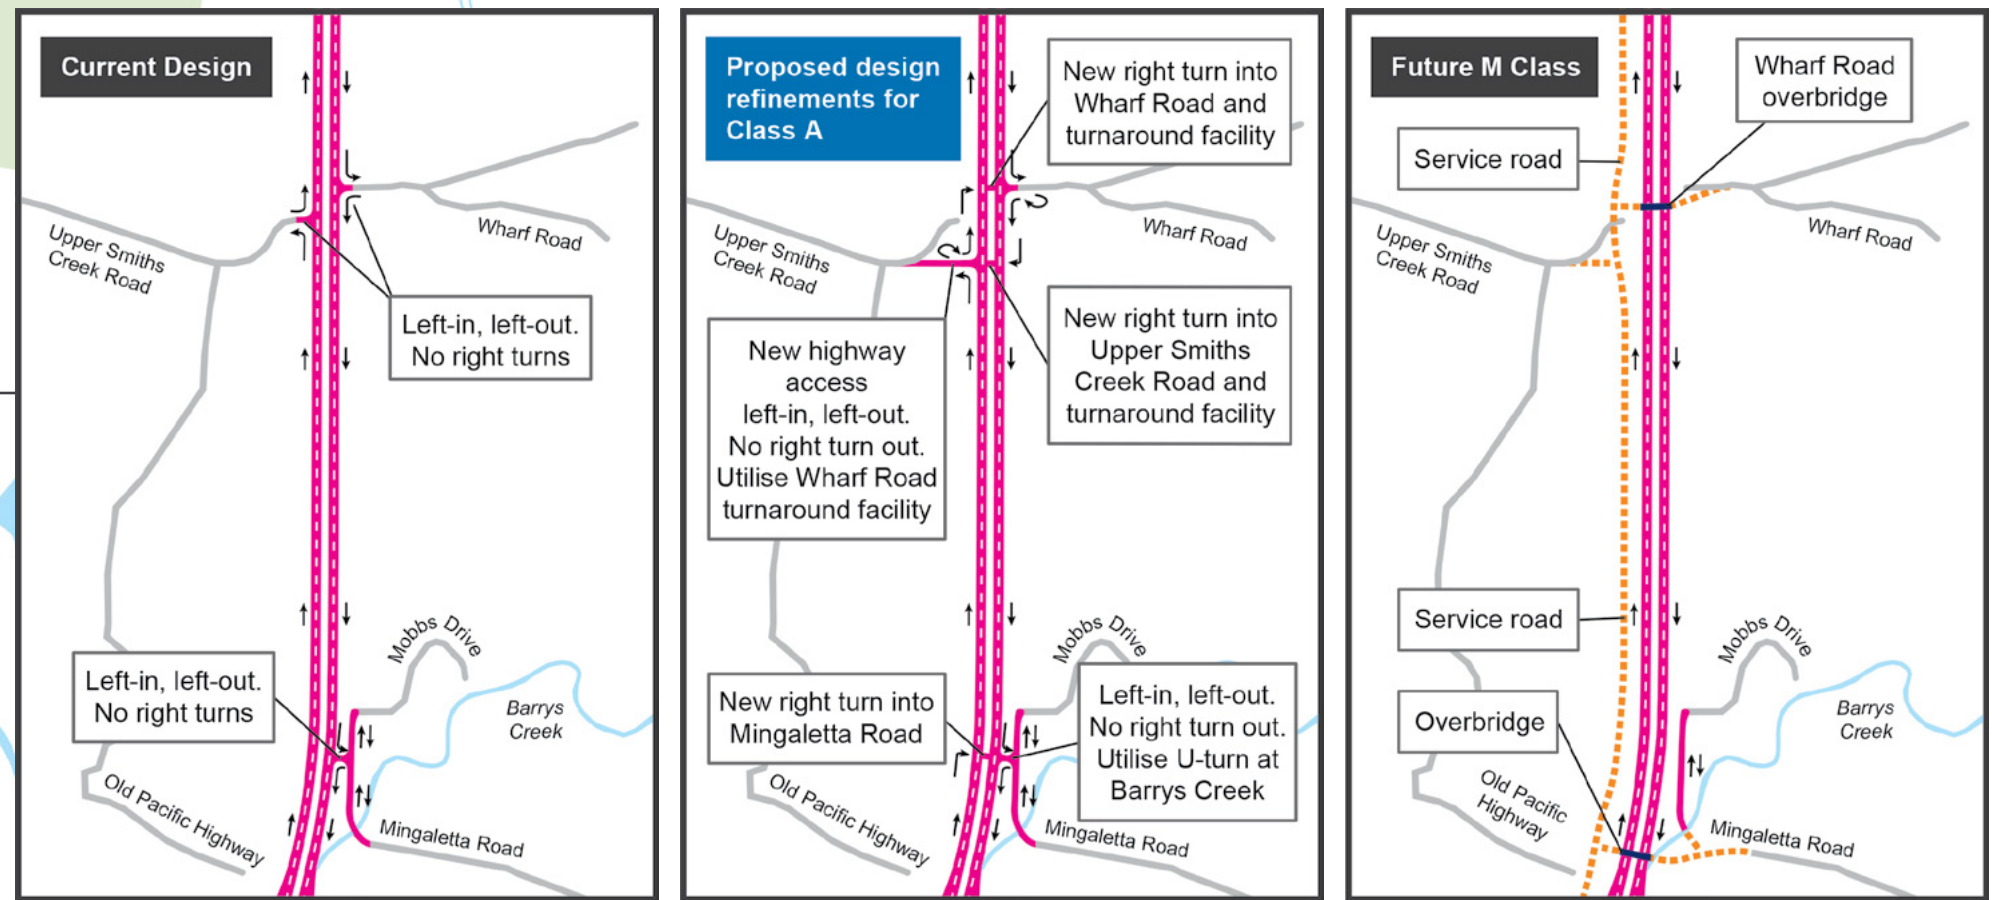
Current Design

Upper Smiths Creek Road

Wharf Road

Left-in, left-out. No right turns

Mobbs Drive

Left-in, left-out. No right turns

Barrys Creek

Old Pacific Highway

Mingaletta Road

Proposed design refinements for Class A

New right turn into Wharf Road and turnaround facility

Upper Smiths Creek Road

Wharf Road

New right turn into Upper Smiths Creek Road and turnaround facility

New highway access left-in, left-out. No right turn out. Utilise Wharf Road turnaround facility

Mobbs Drive

New right turn into Mingaletta Road

Left-in, left-out. No right turn out. Utilise U-turn at Barrys Creek

Old Pacific Highway

Mingaletta Road

Future M Class

Wharf Road overbridge

Service road

Upper Smiths Creek Road

Wharf Road

Service road

Mobbs Drive

Overbridge

Barrys Creek

Old Pacific Highway

Mingaletta Road